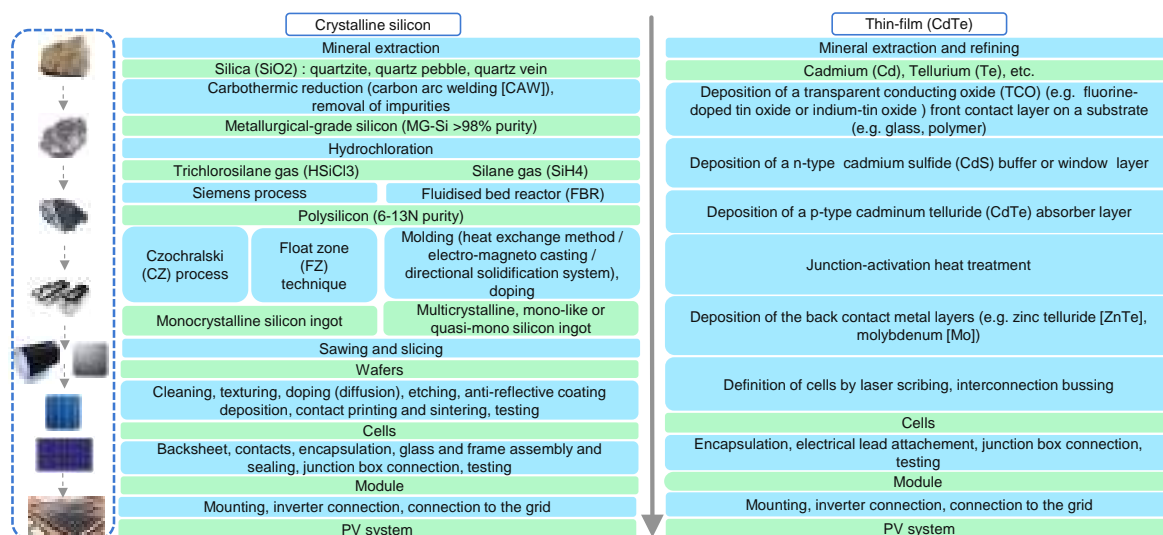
Crystalline silicon

Mineral extraction

Silica (SiO2) : quartzite, quartz pebble, quartz vein

Carbothermic reduction (carbon arc welding [CAW]), removal of impurities

Metallurgical-grade silicon (MG-Si >98% purity)

Hydrochloration

Trichlorosilane gas (HSiCl3)

Silane gas (SiH4)

Siemens process

Fluidised bed reactor (FBR)

Polysilicon (6-13N purity)

Czochralski (CZ) process

Float zone (FZ) technique

Molding (heat exchange method / electro-magneto casting / directional solidification system), doping

Monocrystalline silicon ingot

Multicrystalline, mono-like or quasi-mono silicon ingot

Sawing and slicing

Wafers

Cleaning, texturing, doping (diffusion), etching, anti-reflective coating deposition, contact printing and sintering, testing

Cells

Backsheet, contacts, encapsulation, glass and frame assembly and sealing, junction box connection, testing

Module

Mounting, inverter connection, connection to the grid

PV system

Thin-film (CdTe)

Mineral extraction and refining

Cadmium (Cd), Tellurium (Te), etc.

Deposition of a transparent conducting oxide (TCO) (e.g. fluorine-doped tin oxide or indium-tin oxide ) front contact layer on a substrate (e.g. glass, polymer)

Deposition of a n-type cadmium sulfide (CdS) buffer or window layer

Deposition of a p-type cadminum telluride (CdTe) absorber layer

Junction-activation heat treatment

Deposition of the back contact metal layers (e.g. zinc telluride [ZnTe], molybdenum [Mo])

Definition of cells by laser scribing, interconnection bussing

Cells

Encapsulation, electrical lead attachement, junction box connection, testing

Module

Mounting, inverter connection, connection to the grid

PV system